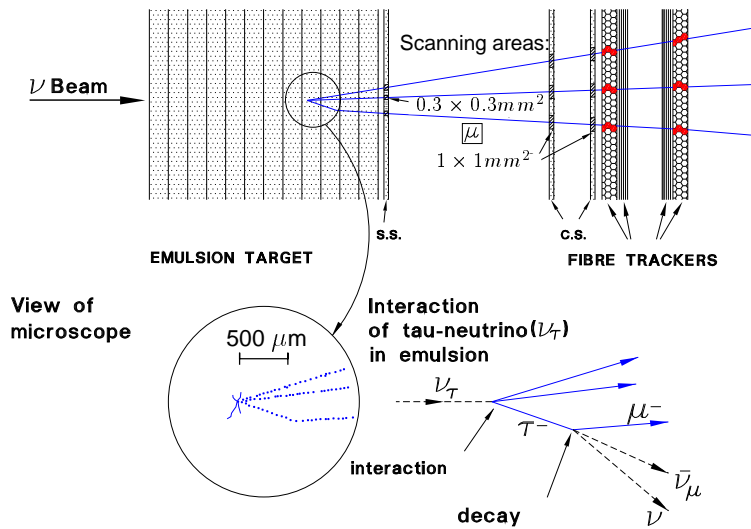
$\nu$ Beam

Scanning areas:

$0.3 \times 0.3 mm^2$

$\mu$

$1 \times 1 mm^2$

s.s.

c.s.

EMULSION TARGET

FIBRE TRACKERS

View of microscope

500 $\mu$m

Interaction of tau-neutrino($\nu_\tau$) in emulsion

$\nu_\tau$

$\tau^-$

$\mu^-$

interaction

$\bar{\nu}_\mu$

decay

$\nu$